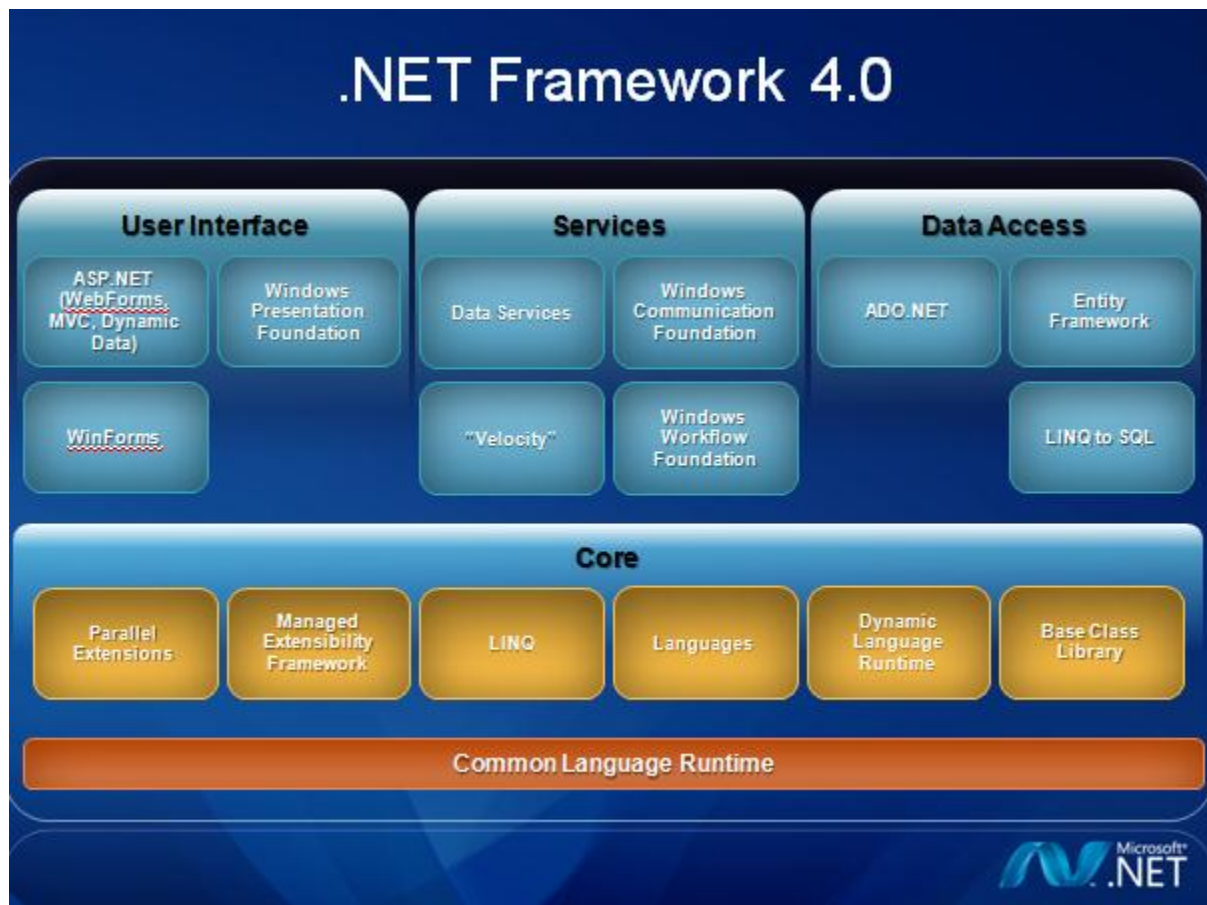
.NET Framework 4.0

User Interface

ASP.NET (WebForms, MVC, Dynamic Data)

Windows Presentation Foundation

WinForms

Services

Data Services

Windows Communication Foundation

"Velocity"

Windows Workflow Foundation

Data Access

ADO.NET

Entity Framework

LINQ to SQL

Core

Parallel Extensions

Managed Extensibility Framework

LINQ

Languages

Dynamic Language Runtime

Base Class Library

Common Language Runtime

Microsoft® .NET